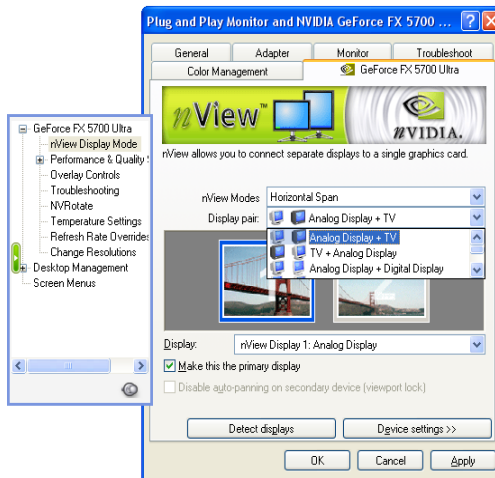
Plug and Play Monitor and NVIDIA GeForce FX 5700 ...

General
Adapter
Monitor
Troubleshoot
Color Management
GeForce FX 5700 Ultra

nView™

nVIDIA.

nView allows you to connect separate displays to a single graphics card.

nView Modes: Horizontal Span
Display pair: Analog Display + TV

Analog Display + TV
TV + Analog Display
Analog Display + Digital Display

Display: nView Display 1: Analog Display

Make this the primary display

Disable auto-panning on secondary device (viewport lock)

Detect displays
Device settings >>

OK
Cancel
Apply

GeForce FX 5700 Ultra
nView Display Mode
Performance & Quality S
Overlay Controls
Troubleshooting
NVRotate
Temperature Settings
Refresh Rate Overrides
Change Resolutions
Desktop Management
Screen Menus